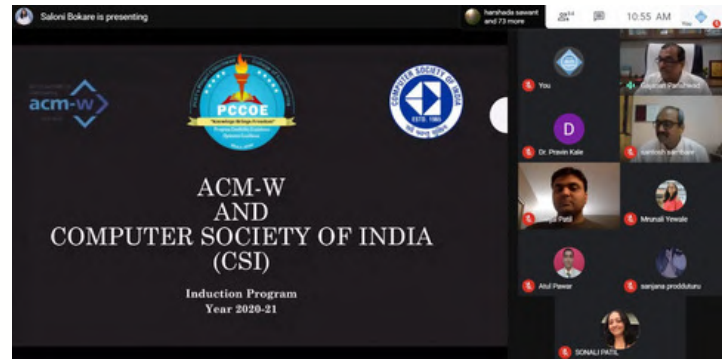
Saloni Bokare is presenting

harshada sawant and 73 more

10:55 AM

acm-w

PCCOE

"Knowledge Brings Freedom"

COMPUTER SOCIETY OF INDIA

ESTD. 1965

ACM-W
AND
COMPUTER SOCIETY OF INDIA
(CSI)

Induction Program
Year 2020-21

You

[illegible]

D

Dr. Pravin Kale

santosh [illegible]

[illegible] Patil

Mrunali Yewale

Atul Pawar

sanjana proddutunu

SONALI PATIL